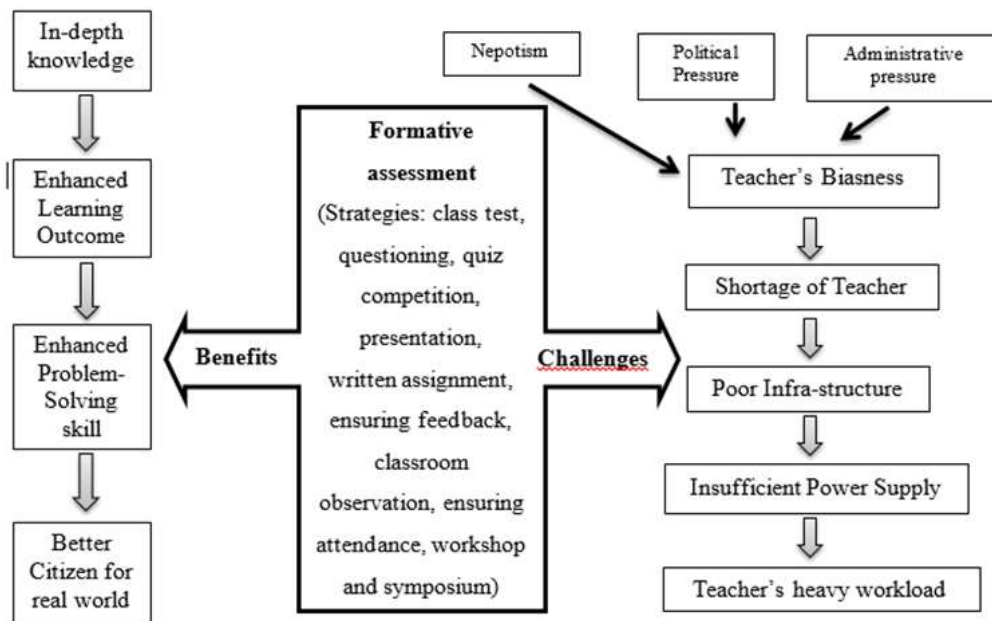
In-depth knowledge

Enhanced Learning Outcome

Enhanced Problem-Solving skill

Better Citizen for real world

Benefits

Formative assessment
(Strategies: class test, questioning, quiz competition, presentation, written assignment, ensuring feedback, classroom observation, ensuring attendance, workshop and symposium)

Challenges

Nepotism

Political Pressure

Administrative pressure

Teacher's Biasness

Shortage of Teacher

Poor Infra-structure

Insufficient Power Supply

Teacher's heavy workload